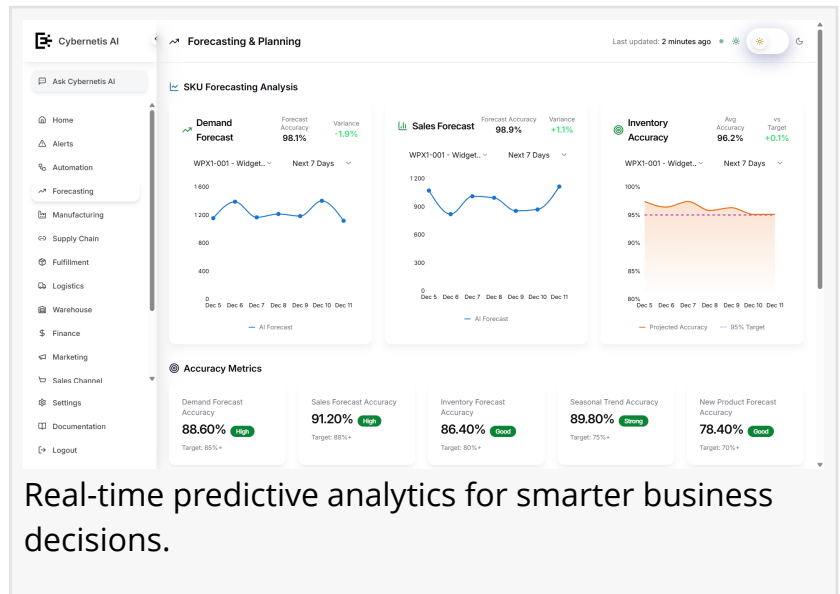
Cybernetis AI

Ask Cybernetis AI

Home
Alerts
Automation
Forecasting
Manufacturing
Supply Chain
Fulfillment
Logistics
Warehouse
Finance
Marketing
Sales Channel
Settings
Documentation
Logout

Forecasting & Planning

Last updated: 2 minutes ago

SKU Forecasting Analysis

Demand Forecast
Forecast Accuracy 98.1%
Variance -1.9%
WPX1-001 - Widget...
Next 7 Days
1 600
1 200
800
400
0
Dec 5 Dec 6 Dec 7 Dec 8 Dec 9 Dec 10 Dec 11
AI Forecast

Sales Forecast
Forecast Accuracy 98.9%
Variance +1.1%
WPX1-001 - Widget...
Next 7 Days
1 200
900
600
300
0
Dec 5 Dec 6 Dec 7 Dec 8 Dec 9 Dec 10 Dec 11
AI Forecast

Inventory Accuracy
Avg Accuracy 96.2%
vs Target +0.1%
WPX1-001 - Widget...
Next 7 Days
100%
95%
90%
85%
80%
Dec 5 Dec 6 Dec 7 Dec 8 Dec 9 Dec 10 Dec 11
Projected Accuracy
95% Target

Accuracy Metrics

Demand Forecast Accuracy
88.60% High
Target: 85%+

Sales Forecast Accuracy
91.20% High
Target: 88%+

Inventory Forecast Accuracy
86.40% Good
Target: 80%+

Seasonal Trend Accuracy
89.80% Strong
Target: 75%+

New Product Forecast Accuracy
78.40% Good
Target: 70%+

Real-time predictive analytics for smarter business decisions.